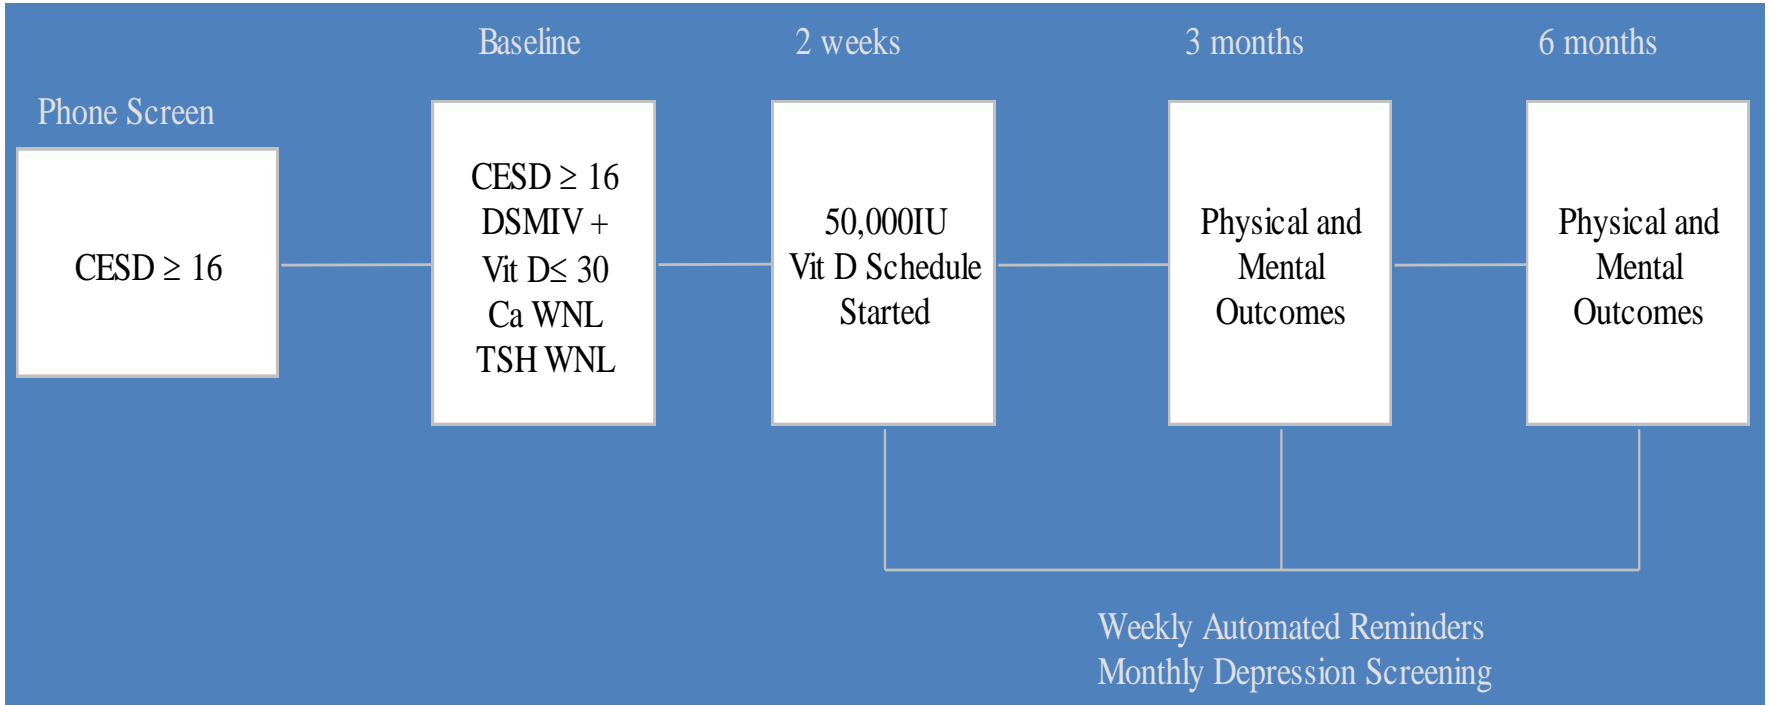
Baseline

2 weeks

3 months

6 months

Phone Screen

CESD $\geq$ 16

CESD $\geq$ 16
DSMIV +
Vit D$\leq$ 30
Ca WNL
TSH WNL

50,000IU
Vit D Schedule
Started

Physical and
Mental
Outcomes

Physical and
Mental
Outcomes

Weekly Automated Reminders
Monthly Depression Screening